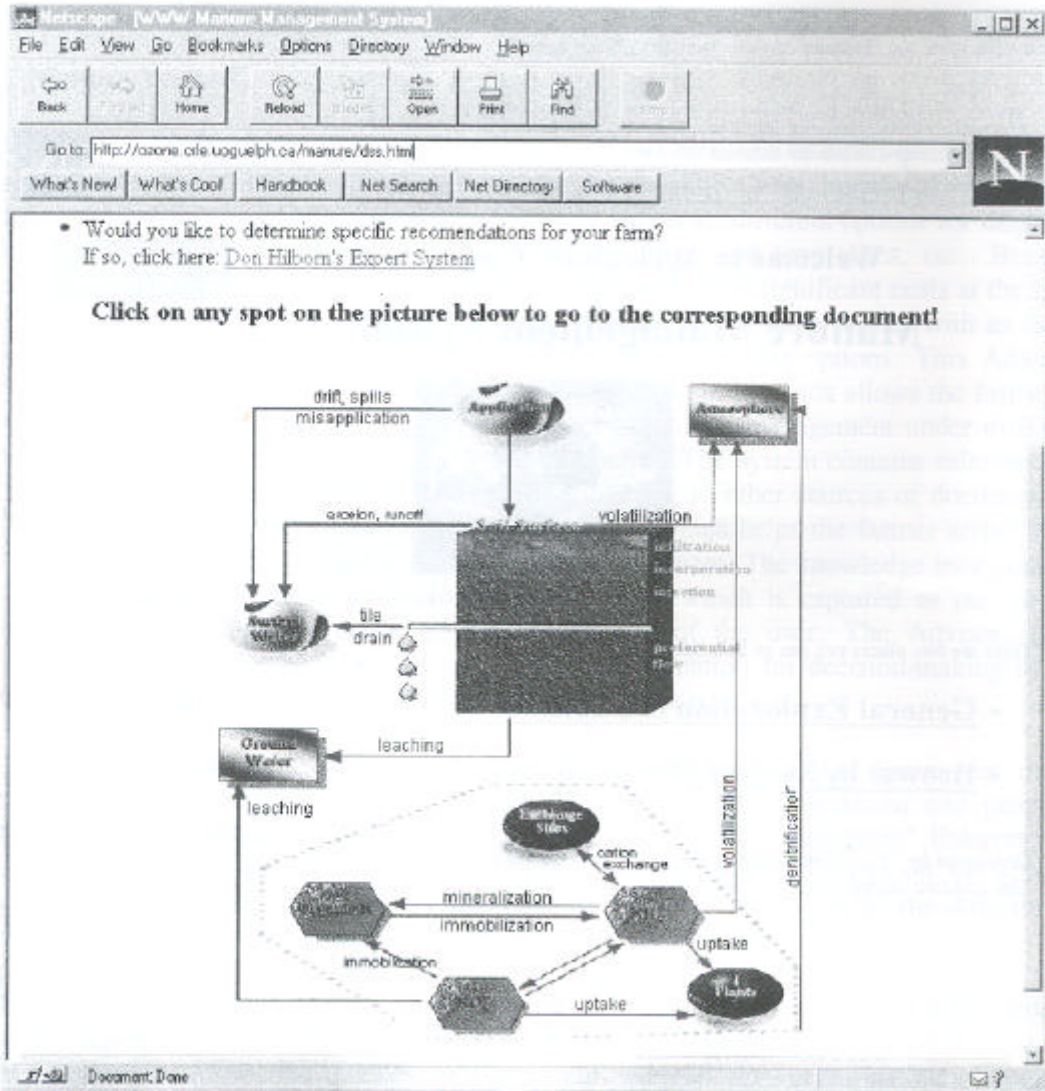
Netscape - [WWW Manure Management System]

File Edit View Go Bookmarks Options Directory Window Help

Back Forward Home Reload Images Open Print Find Stop

Go to: http://ozone.cfe.uoguelph.ca/manure/dss.html

What's New! What's Cool! Handbook Net Search Net Directory Software

• Would you like to determine specific recomendations for your farm? If so, click here: Don Hilborn's Expert System

Click on any spot on the picture below to go to the corresponding document!

drift, spills misapplication

Application

Atmosphere

erosion, runoff

Soil Surface

volatilization

nitrification

incorporation

injection

Surface Water

tile drain

preferential flow

Ground Water

leaching

leaching

Exchange Sites

cation exchange

volatilization

denitrification

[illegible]

mineralization

immobilization

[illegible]

uptake

immobilization

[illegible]

uptake

Plants

Document: Done